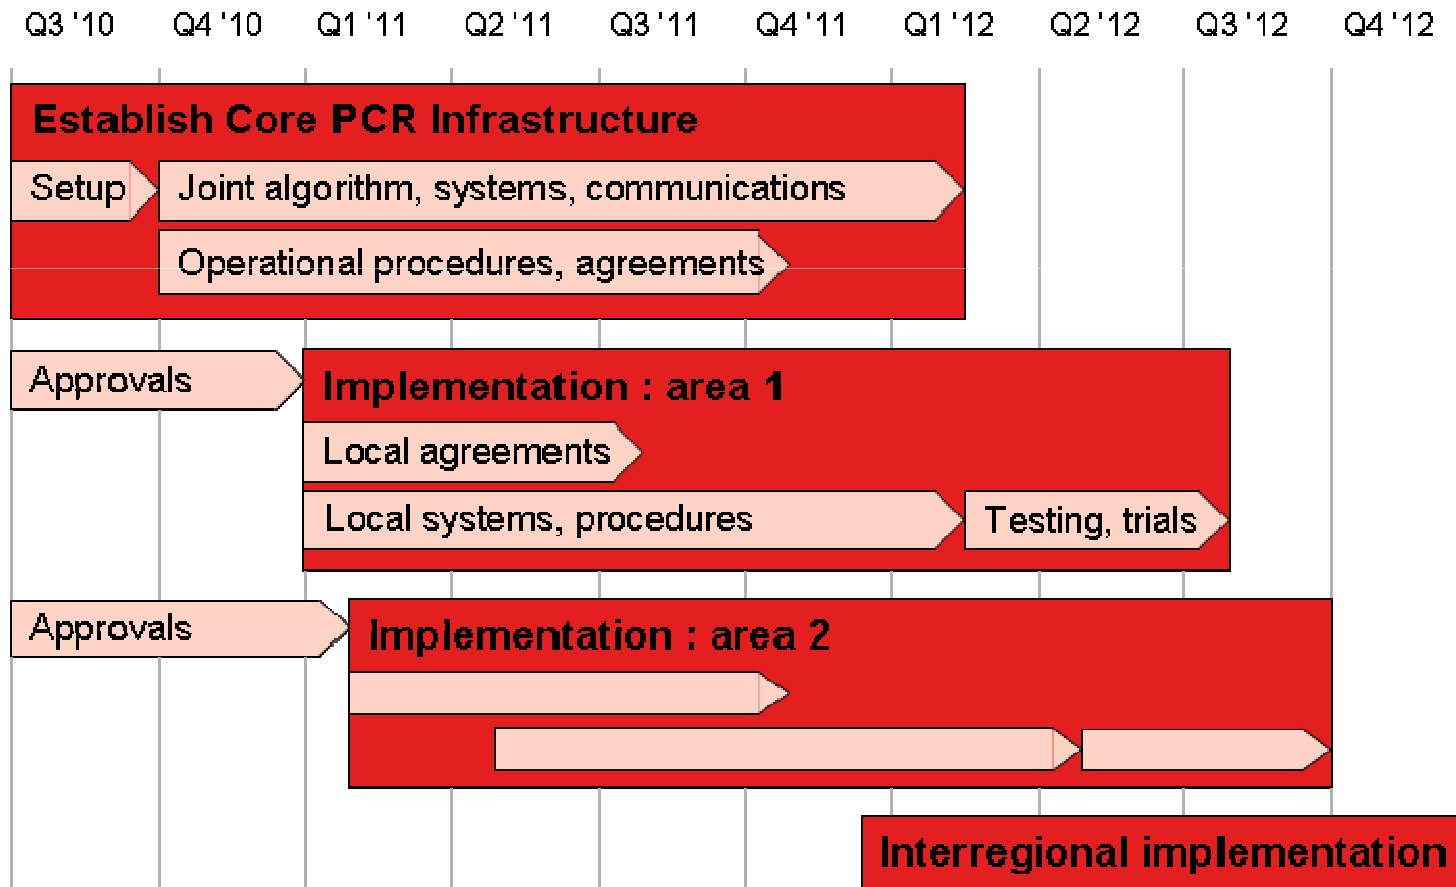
Q3 '10 Q4 '10 Q1 '11 Q2 '11 Q3 '11 Q4 '11 Q1 '12 Q2 '12 Q3 '12 Q4 '12

Establish Core PCR Infrastructure

Setup

Joint algorithm, systems, communications

Operational procedures, agreements

Approvals

Implementation : area 1

Local agreements

Local systems, procedures

Testing, trials

Approvals

Implementation : area 2

Interregional implementation